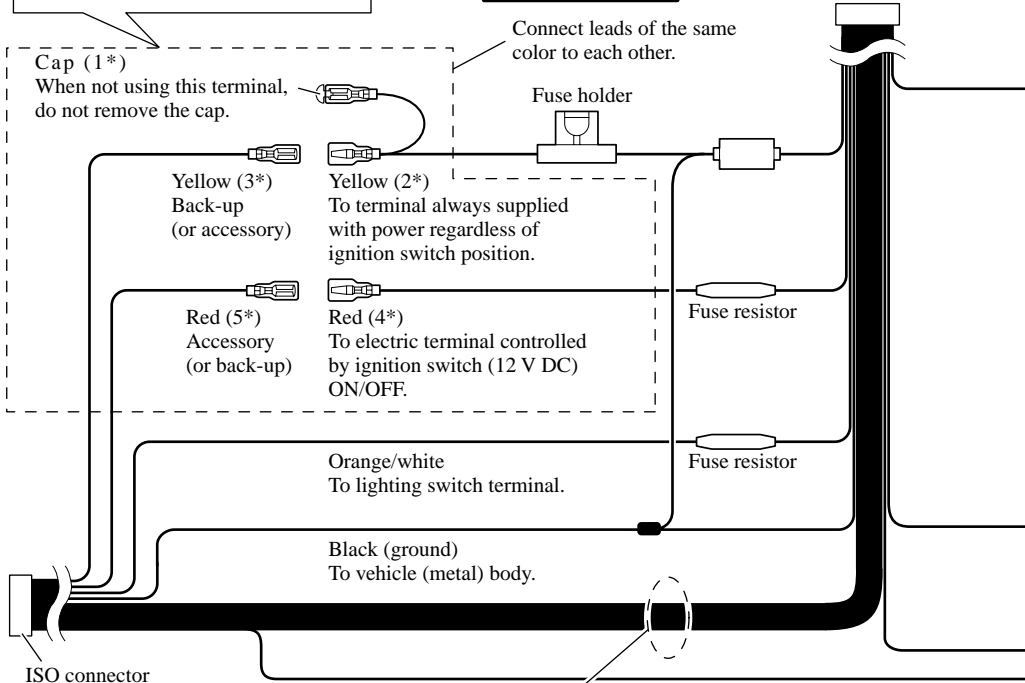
Connect leads of the same color to each other.

Cap (1*)
When not using this terminal, do not remove the cap.

Fuse holder

Yellow (3*)
Back-up
(or accessory)

Yellow (2*)
To terminal always supplied with power regardless of ignition switch position.

Red (5*)
Accessory
(or back-up)

Red (4*)
To electric terminal controlled by ignition switch (12 V DC) ON/OFF.

Fuse resistor

Orange/white
To lighting switch terminal.

Fuse resistor

Black (ground)
To vehicle (metal) body.

ISO connector